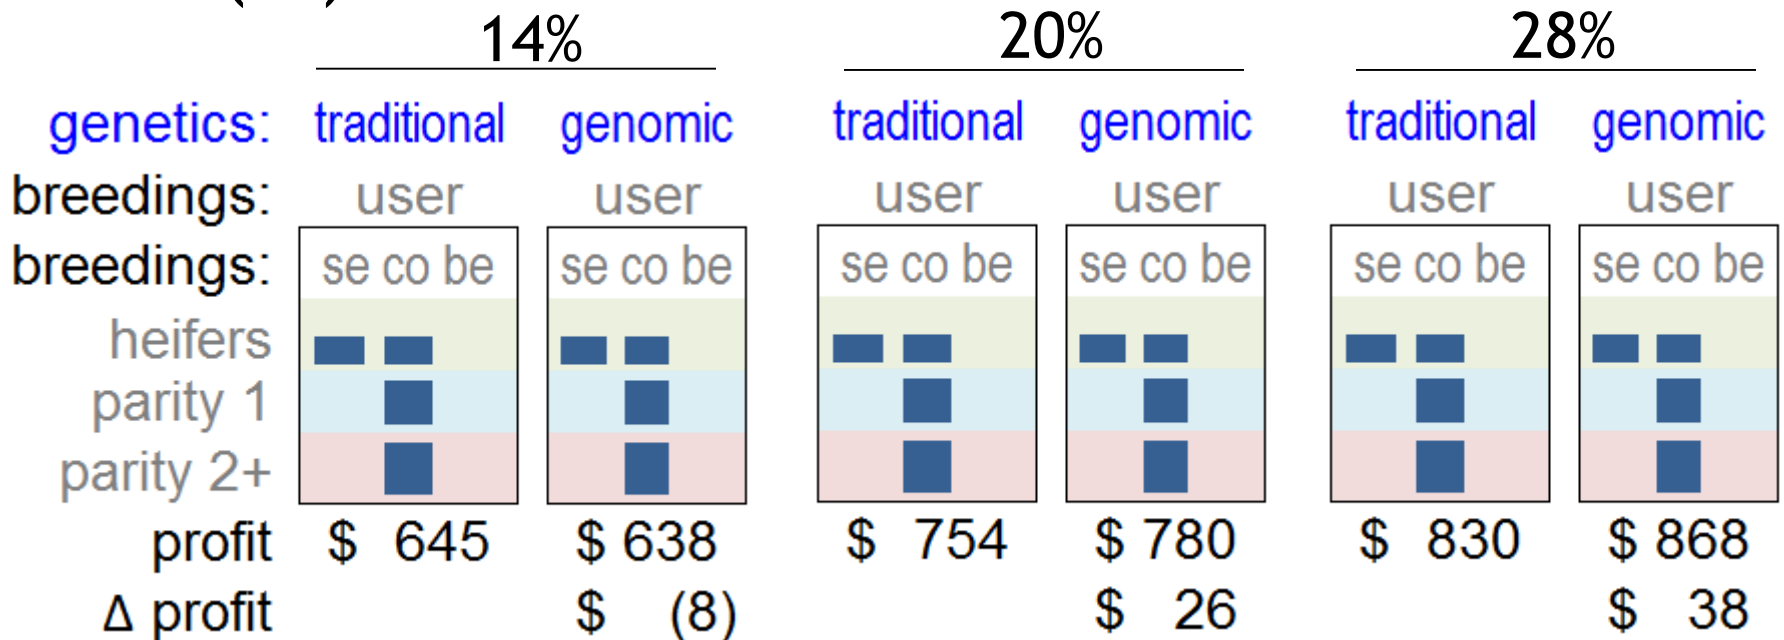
| | 14% | | 20% | | 28% | |
|---|---|---|---|---|---|---|
| genetics: | traditional | genomic | traditional | genomic | traditional | genomic |
| breedings: | user | user | user | user | user | user |
| breedings: | se co be | se co be | se co be | se co be | se co be | se co be |
| heifers | | | | | | |
| parity 1 | | | | | | |
| parity 2+ | | | | | | |
| profit | \$ 645 | \$ 638 | \$ 754 | \$ 780 | \$ 830 | \$ 868 |
| Δ profit | | \$ (8) | | \$ 26 | | \$ 38 |